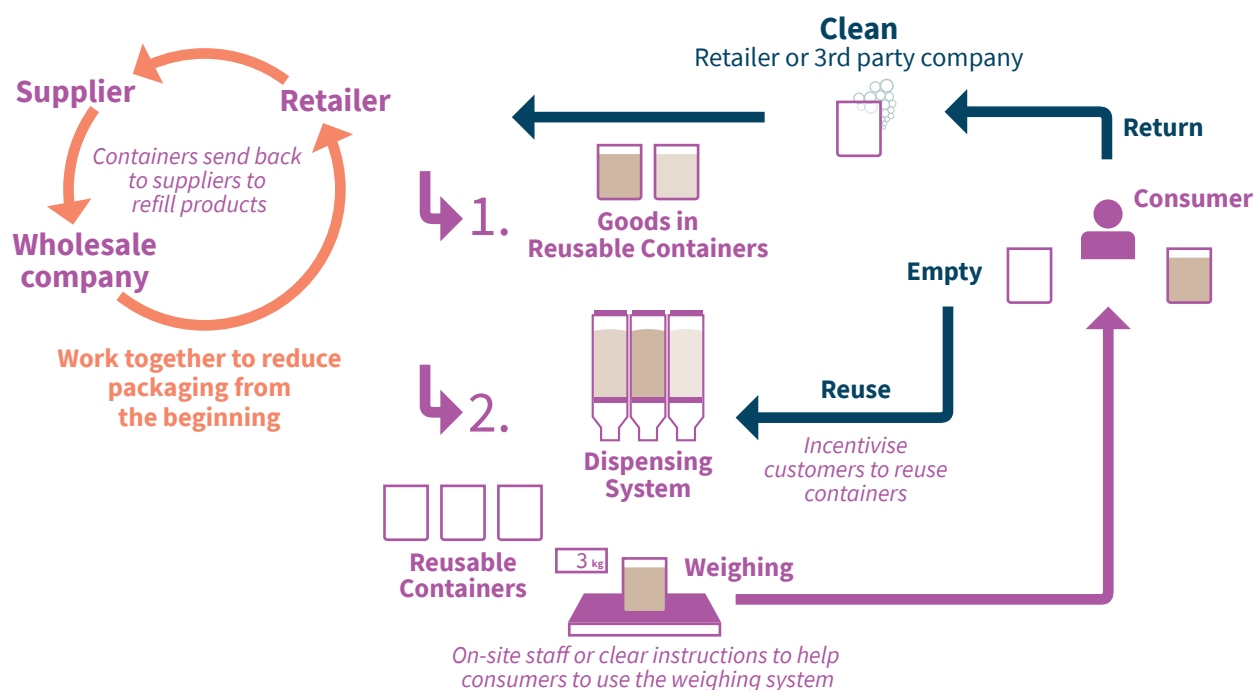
Supplier
Retailer
Containers send back to suppliers to refill products
Wholesale company
Work together to reduce packaging from the beginning

Clean
Retailer or 3rd party company
Return
Consumer

1.
Goods in Reusable Containers

Empty

2.
Dispensing System
Reuse
Incentivise customers to reuse containers

Reusable Containers
3 kg
Weighing
On-site staff or clear instructions to help consumers to use the weighing system